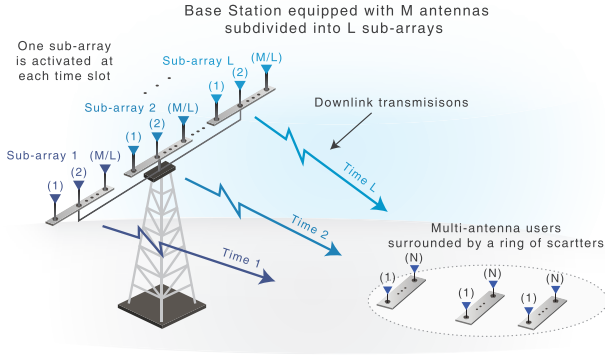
Base Station equipped with M antennas subdivided into L sub-arrays

One sub-array is activated at each time slot

Sub-array L
(1)
(2)
(M/L)

Sub-array 2
(1)
(2)
(M/L)

Sub-array 1
(1)
(2)
(M/L)

Downlink transmisisons

Time L

Time 2

Time 1

Multi-antenna users surrounded by a ring of scartters

(1)
(N)
(1)
(N)
(1)
(N)